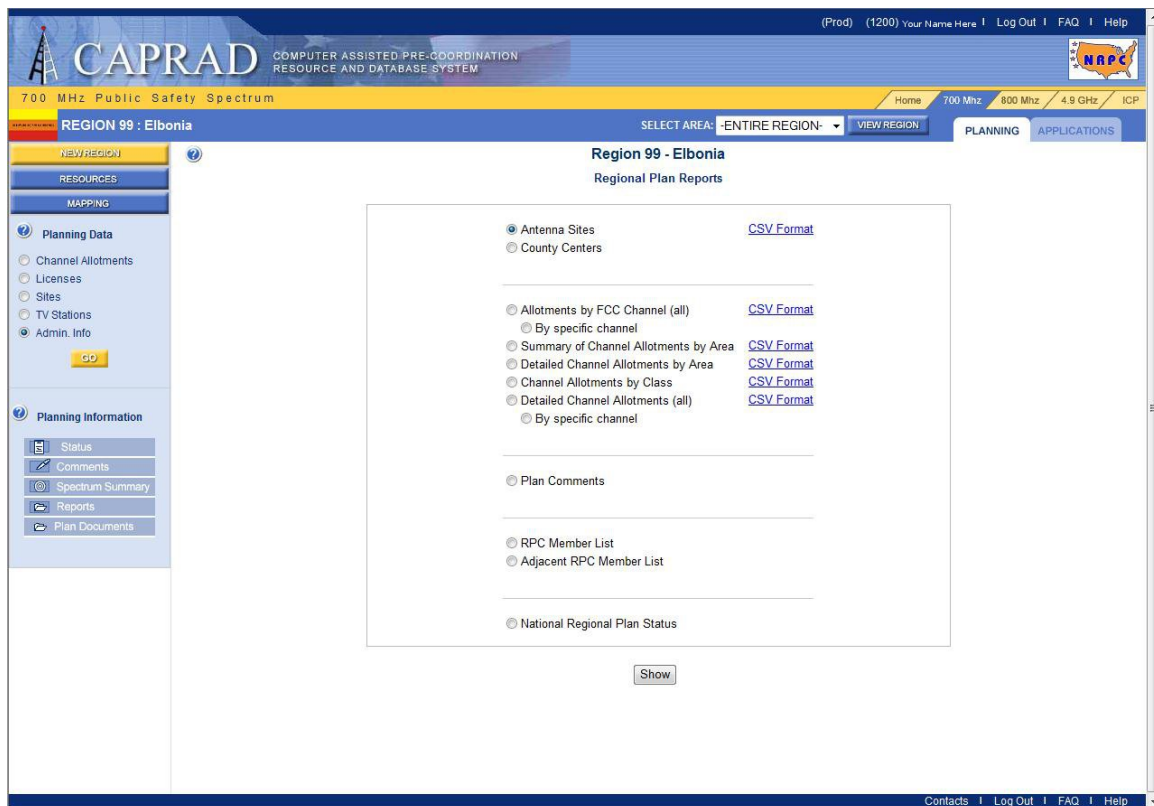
(Prod) (1200) Your Name Here | Log Out | FAQ | Help

CAPRAD COMPUTER ASSISTED PRE-COORDINATION RESOURCE AND DATABASE SYSTEM

NRPC

700 MHz Public Safety Spectrum

Home 700 Mhz 800 Mhz 4.9 GHz ICP

REGION 99 : Elbonia

SELECT AREA: -ENTIRE REGION- VIEW REGION

PLANNING APPLICATIONS

NEW REGION
RESOURCES
MAPPING

Planning Data

Channel Allotments
Licenses
Sites
TV Stations
Admin. Info

GO

Planning Information

Status
Comments
Spectrum Summary
Reports
Plan Documents

Region 99 - Elbonia

Regional Plan Reports

Antenna Sites CSV Format
County Centers

Allotments by FCC Channel (all) CSV Format
By specific channel
Summary of Channel Allotments by Area CSV Format
Detailed Channel Allotments by Area CSV Format
Channel Allotments by Class CSV Format
Detailed Channel Allotments (all) CSV Format
By specific channel

Plan Comments

RPC Member List
Adjacent RPC Member List

National Regional Plan Status

Show

Contacts | Log Out | FAQ | Help